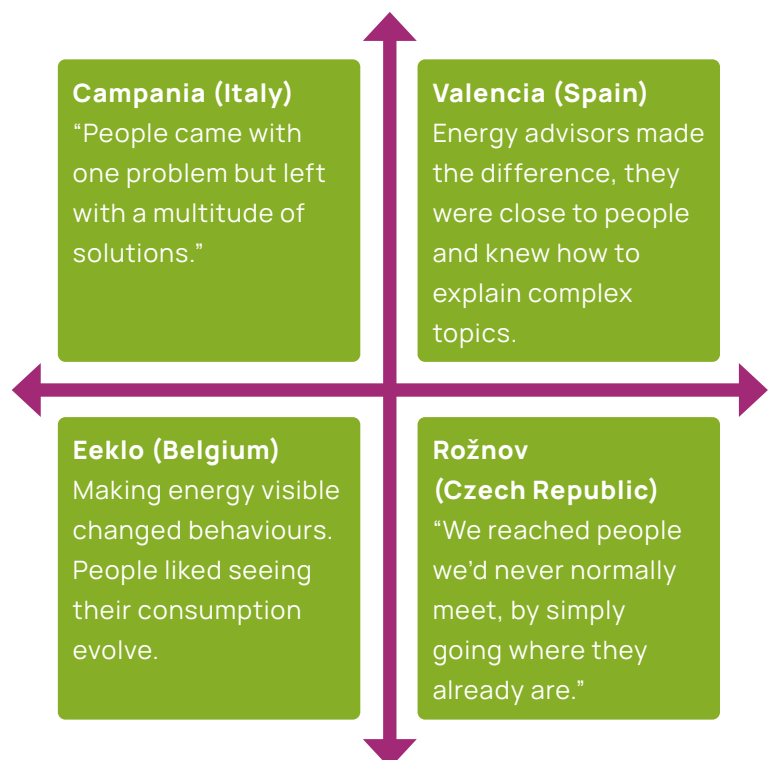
Campania (Italy)
“People came with one problem but left with a multitude of solutions.”

Valencia (Spain)
Energy advisors made the difference, they were close to people and knew how to explain complex topics.

Eeklo (Belgium)
Making energy visible changed behaviours. People liked seeing their consumption evolve.

Rožnov (Czech Republic)
“We reached people we’d never normally meet, by simply going where they already are.”